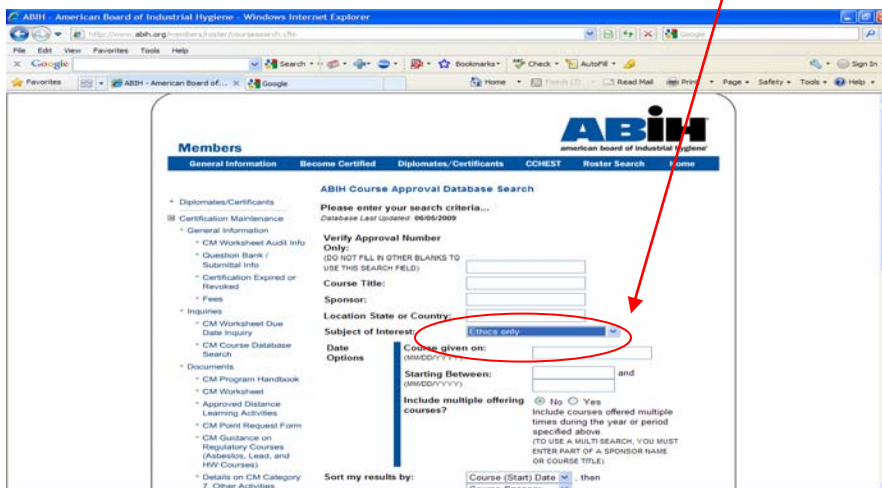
ABIH - American Board of Industrial Hygiene - Windows Internet Explorer

http://www.abih.org/members/roster/coursesearch.cfm

Google

File Edit View Favorites Tools Help

Google Search Bookmarks Check AutoFill Sign In

Favorites ABIH - American Board of... Google Home Feeds (J) Read Mail Print Page Safety Tools Help

Members

ABIH american board of industrial hygiene

General Information Become Certified Diplomates/Certificants CCHEST Roster Search Home

Diplomates/Certificants

Certification Maintenance

General Information

CM Worksheet Audit Info

Question Bank / Submittal Info

Certification Expired or Revoked

Fees

Inquiries

CM Worksheet Due Date Inquiry

CM Course Database Search

Documents

CM Program Handbook

CM Worksheet

Approved Distance Learning Activities

CM Point Request Form

CM Guidance on Regulatory Courses (Asbestos, Lead, and HW Courses)

Details on CM Category 7, Other Activities

ABIH Course Approval Database Search

Please enter your search criteria...

Database Last Updated: 06/05/2009

Verify Approval Number Only:

(DO NOT FILL IN OTHER BLANKS TO USE THIS SEARCH FIELD)

Course Title:

Sponsor:

Location State or Country:

Subject of Interest: Ethics only

Date Options

Course given on: (MM/DD/YYYY)

Starting Between: (MM/DD/YYYY) and

Include multiple offering courses? No Yes

Include courses offered multiple times during the year or period specified above.

(TO USE A MULTI SEARCH, YOU MUST ENTER PART OF A SPONSOR NAME OR COURSE TITLE)

Sort my results by: Course (Start) Date , then